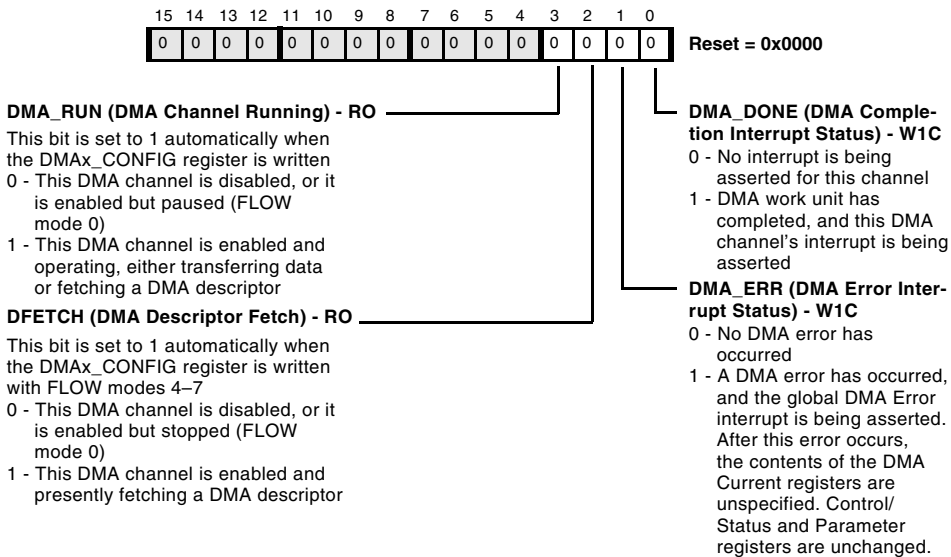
15 14 13 12 11 10 9 8 7 6 5 4 3 2 1 0

| 0 | 0 | 0 | 0 | 0 | 0 | 0 | 0 | 0 | 0 | 0 | 0 | 0 | 0 | 0 | 0 |
|---|---|---|---|---|---|---|---|---|---|---|---|---|---|---|---|

Reset = 0x0000

DMA_RUN (DMA Channel Running) - RO

This bit is set to 1 automatically when the DMAx_CONFIG register is written
0 - This DMA channel is disabled, or it is enabled but paused (FLOW mode 0)
1 - This DMA channel is enabled and operating, either transferring data or fetching a DMA descriptor

DFETCH (DMA Descriptor Fetch) - RO

This bit is set to 1 automatically when the DMAx_CONFIG register is written with FLOW modes 4–7
0 - This DMA channel is disabled, or it is enabled but stopped (FLOW mode 0)
1 - This DMA channel is enabled and presently fetching a DMA descriptor

DMA_DONE (DMA Completion Interrupt Status) - W1C
0 - No interrupt is being asserted for this channel
1 - DMA work unit has completed, and this DMA channel's interrupt is being asserted

DMA_ERR (DMA Error Interrupt Status) - W1C
0 - No DMA error has occurred
1 - A DMA error has occurred, and the global DMA Error interrupt is being asserted. After this error occurs, the contents of the DMA Current registers are unspecified. Control/ Status and Parameter registers are unchanged.